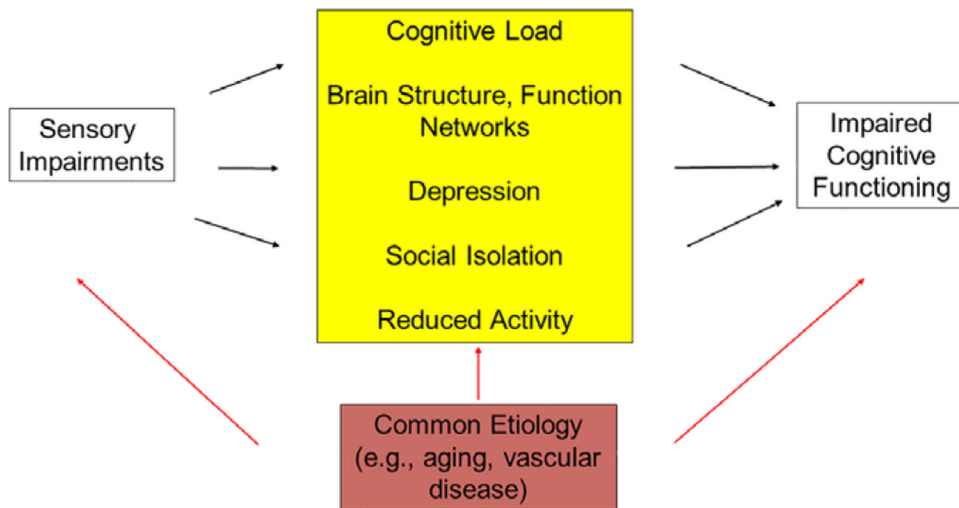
Sensory Impairments

Cognitive Load

Brain Structure, Function Networks

Depression

Social Isolation

Reduced Activity

Impaired Cognitive Functioning

Common Etiology (e.g., aging, vascular disease)